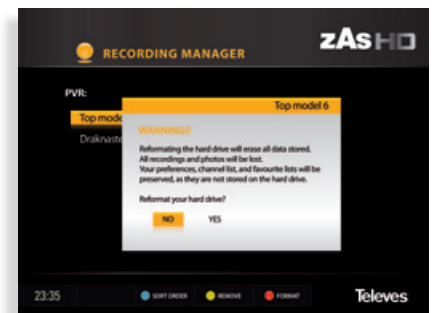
RECORDING MANAGER

zAs HD

PVR:

Top mode

Draknasto

Top model 6

WARNING!

Reformating the hard drive will erase all data stored. All recordings and photos will be lost. Your preferences, channel list, and favourite lists will be preserved, as they are not stored on the hard drive.

Reformat your hard drive?

NO

YES

23:35

SORT ORDER

REMOVE

FORMAT

Televes